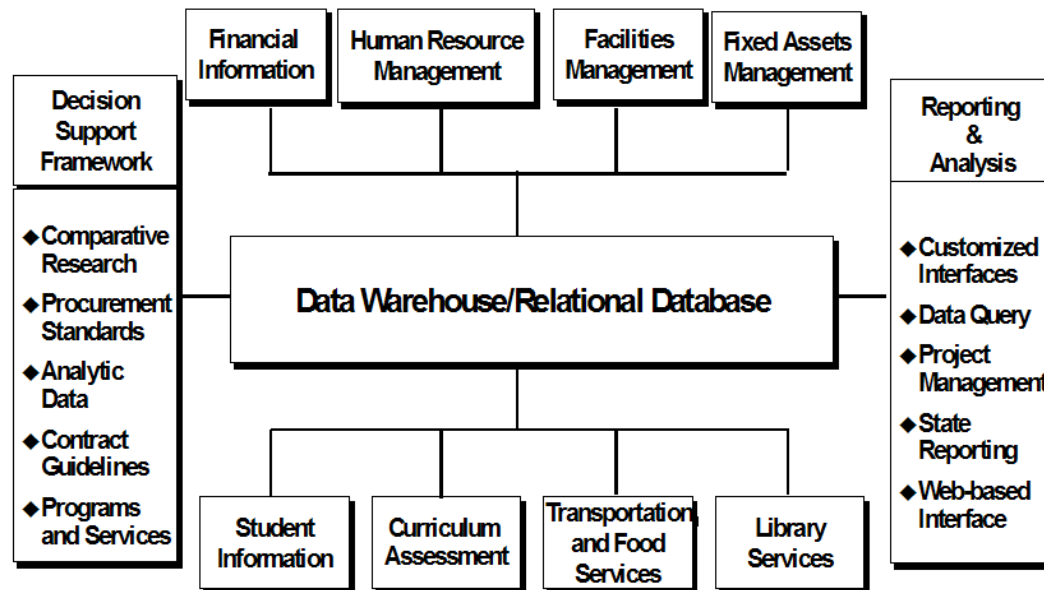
Financial Information

Human Resource Management

Facilities Management

Fixed Assets Management

Decision Support Framework

◆Comparative Research
◆Procurement Standards
◆Analytic Data
◆Contract Guidelines
◆Programs and Services

Data Warehouse/Relational Database

Reporting & Analysis

◆Customized Interfaces
◆Data Query
◆Project Management
◆State Reporting
◆Web-based Interface

Student Information

Curriculum Assessment

Transportation and Food Services

Library Services